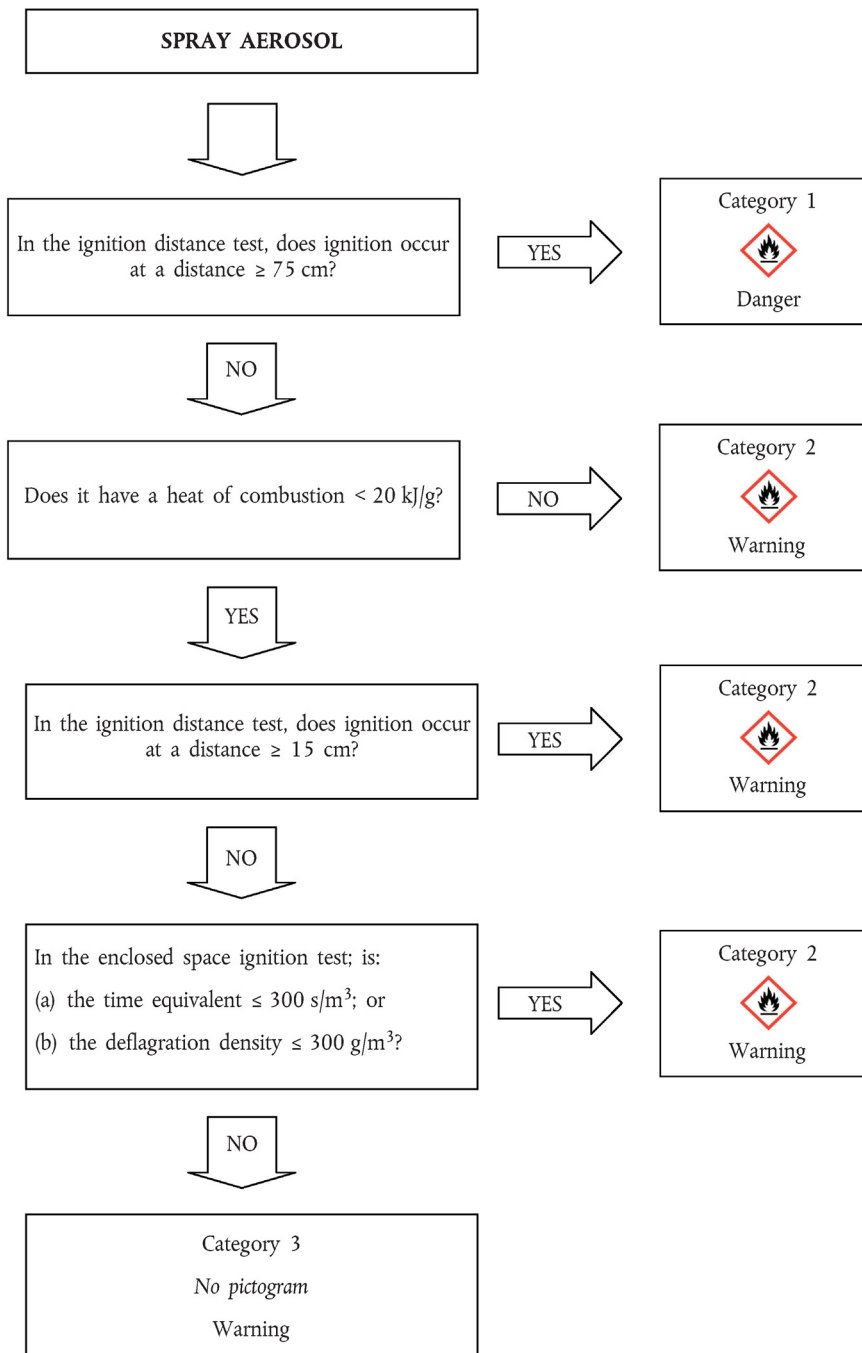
SPRAY AEROSOL

In the ignition distance test, does ignition occur at a distance $\geq$ 75 cm?

YES

Category 1

Danger

NO

Does it have a heat of combustion < 20 kJ/g?

NO

Category 2

Warning

YES

In the ignition distance test, does ignition occur at a distance $\geq$ 15 cm?

YES

Category 2

Warning

NO

In the enclosed space ignition test; is:

(a) the time equivalent $\leq$ 300 s/m$^3$; or

(b) the deflagration density $\leq$ 300 g/m$^3$?

YES

Category 2

Warning

NO

Category 3

*No pictogram*

Warning